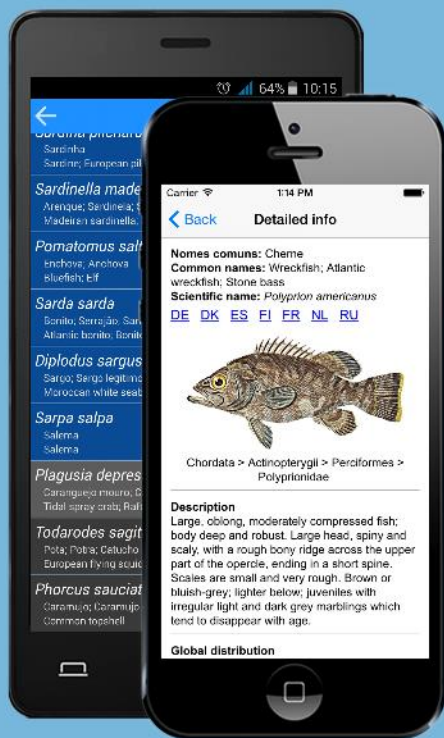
64% 10:15

Sardina pilchard
Sardinha
Sardine; European pil

Sardinella made
Arenque; Sardinela; S
Madeiran sardinella;

Pomatomus salt
Enchova; Anchova
Bluefish; Elf

Sarda sarda
Bonito; Serrajão; Sar
Atlantic bonito; Bon

Diplodus sargus
Sargo; Sargo legítimo
Moroccan white sea

Sarpa salpa
Salema
Salema

Plagusia depres
Caranguejo mouro; C
Tidal spray crab; Rat

Todarodes sagit
Pota; Potra; Catucho
European flying squid

Phorcus sauciat
Caramujo; Caramujo
Common topshell

Carrier 1:14 PM

Back Detailed info

Nomes comuns: Cherne
Common names: Wreckfish; Atlantic wreckfish; Stone bass
Scientific name: Polyprion americanus
DE DK ES FI FR NL RU

Chordata > Actinopterygii > Perciformes > Polyprionidae

Description
Large, oblong, moderately compressed fish; body deep and robust. Large head, spiny and scaly, with a rough bony ridge across the upper part of the opercle, ending in a short spine. Scales are small and very rough. Brown or bluish-grey; lighter below; juveniles with irregular light and dark grey marblings which tend to disappear with age.

Global distribution